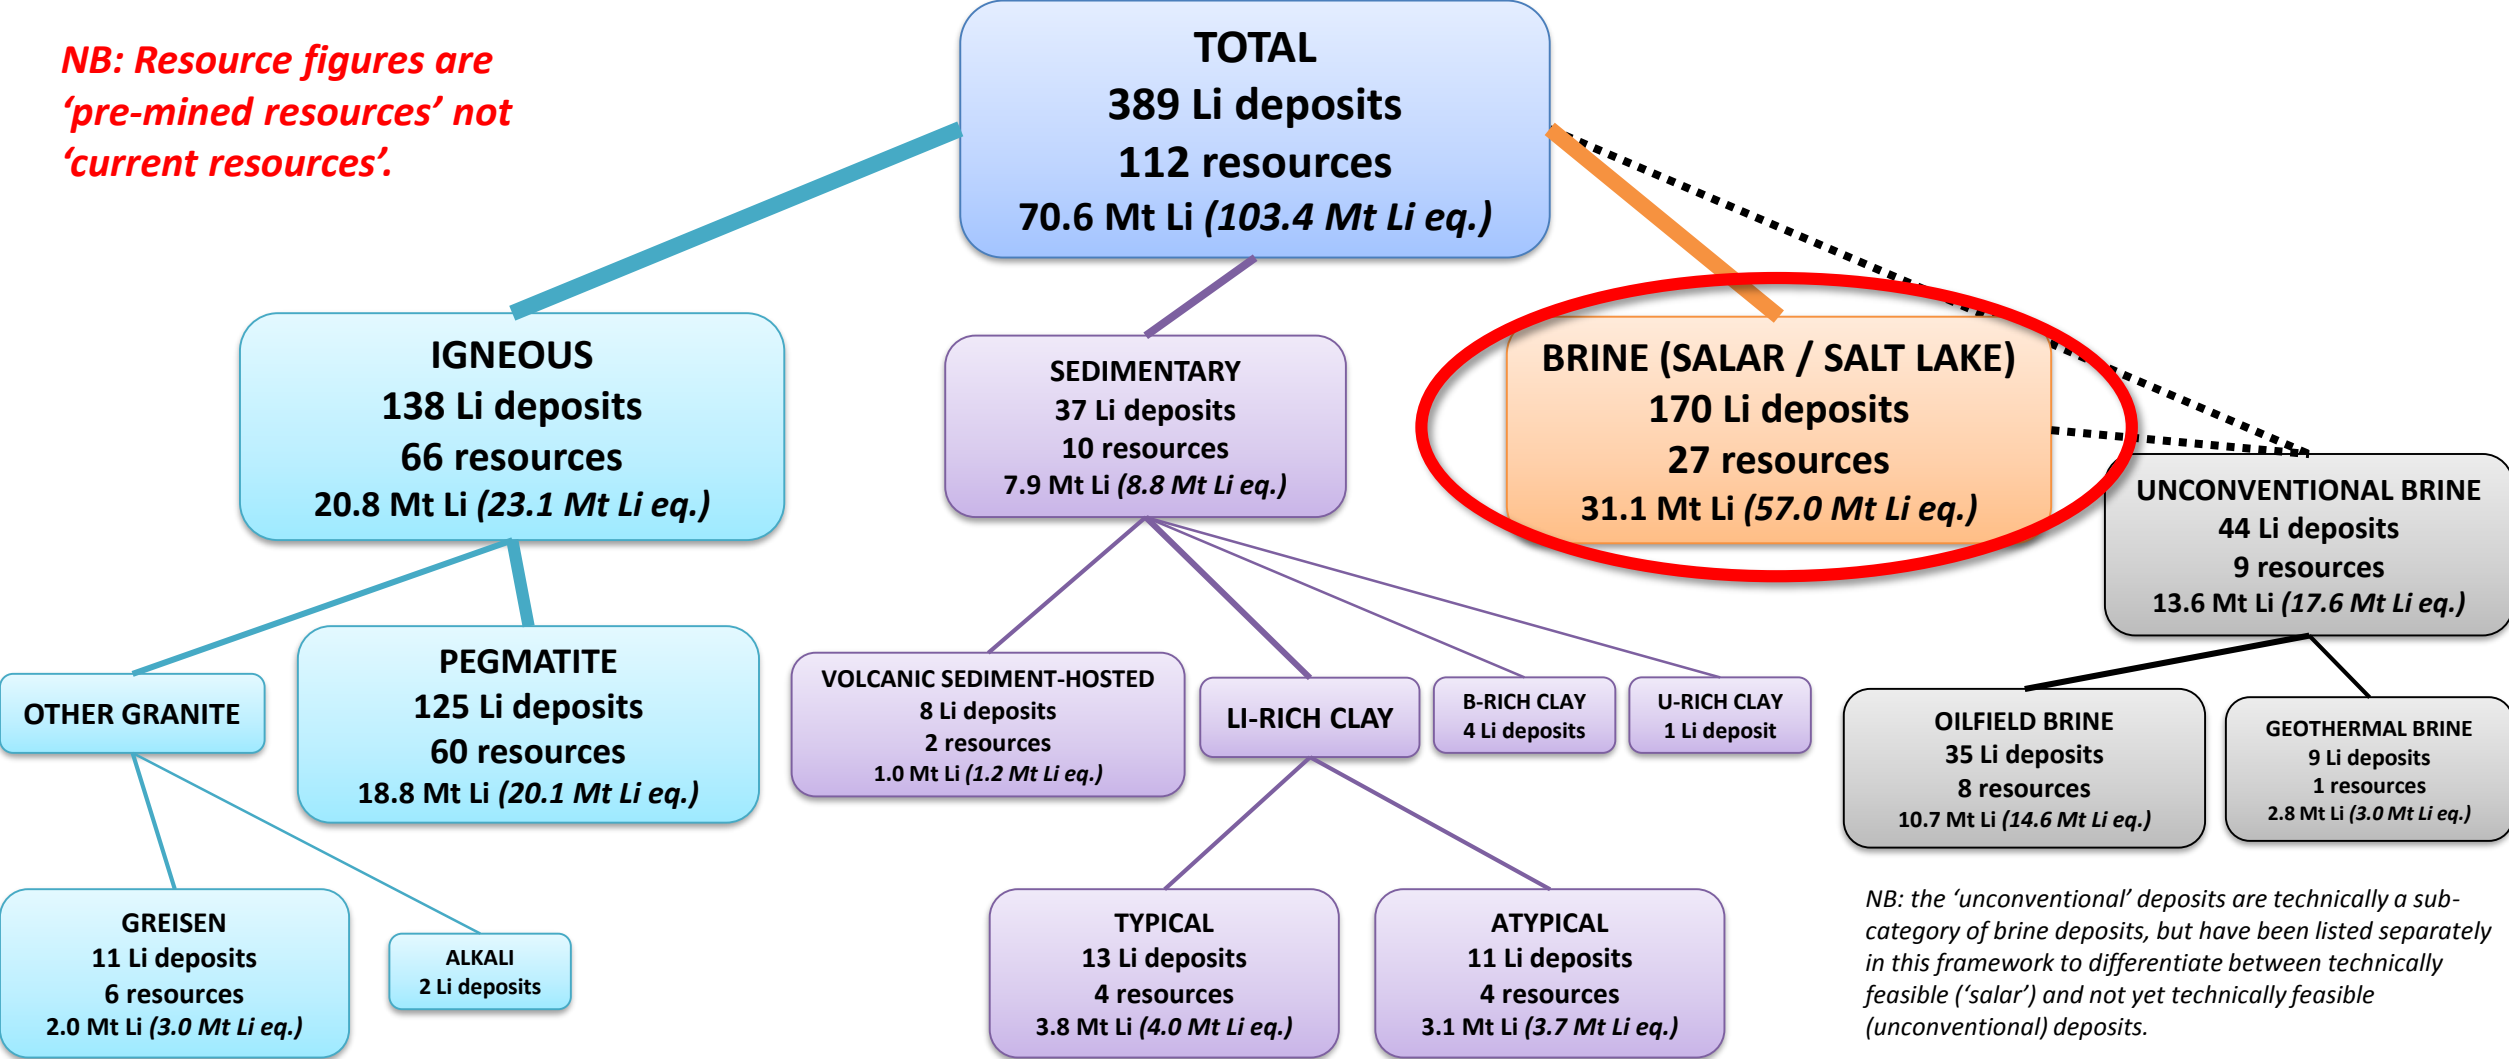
NB: Resource figures are 'pre-mined resources' not 'current resources'.

TOTAL
389 Li deposits
112 resources
70.6 Mt Li *(103.4 Mt Li eq.)*

IGNEOUS
138 Li deposits
66 resources
20.8 Mt Li *(23.1 Mt Li eq.)*

SEDIMENTARY
37 Li deposits
10 resources
7.9 Mt Li *(8.8 Mt Li eq.)*

BRINE (SALAR / SALT LAKE)
170 Li deposits
27 resources
31.1 Mt Li *(57.0 Mt Li eq.)*

UNCONVENTIONAL BRINE
44 Li deposits
9 resources
13.6 Mt Li *(17.6 Mt Li eq.)*

OTHER GRANITE

PEGMATITE
125 Li deposits
60 resources
18.8 Mt Li *(20.1 Mt Li eq.)*

VOLCANIC SEDIMENT-HOSTED
8 Li deposits
2 resources
1.0 Mt Li *(1.2 Mt Li eq.)*

LI-RICH CLAY

B-RICH CLAY
4 Li deposits

U-RICH CLAY
1 Li deposit

OILFIELD BRINE
35 Li deposits
8 resources
10.7 Mt Li *(14.6 Mt Li eq.)*

GEOTHERMAL BRINE
9 Li deposits
1 resources
2.8 Mt Li *(3.0 Mt Li eq.)*

GREISEN
11 Li deposits
6 resources
2.0 Mt Li *(3.0 Mt Li eq.)*

ALKALI
2 Li deposits

TYPICAL
13 Li deposits
4 resources
3.8 Mt Li *(4.0 Mt Li eq.)*

ATYPICAL
11 Li deposits
4 resources
3.1 Mt Li *(3.7 Mt Li eq.)*

NB: the 'unconventional' deposits are technically a sub-category of brine deposits, but have been listed separately in this framework to differentiate between technically feasible ('salar') and not yet technically feasible (unconventional) deposits.